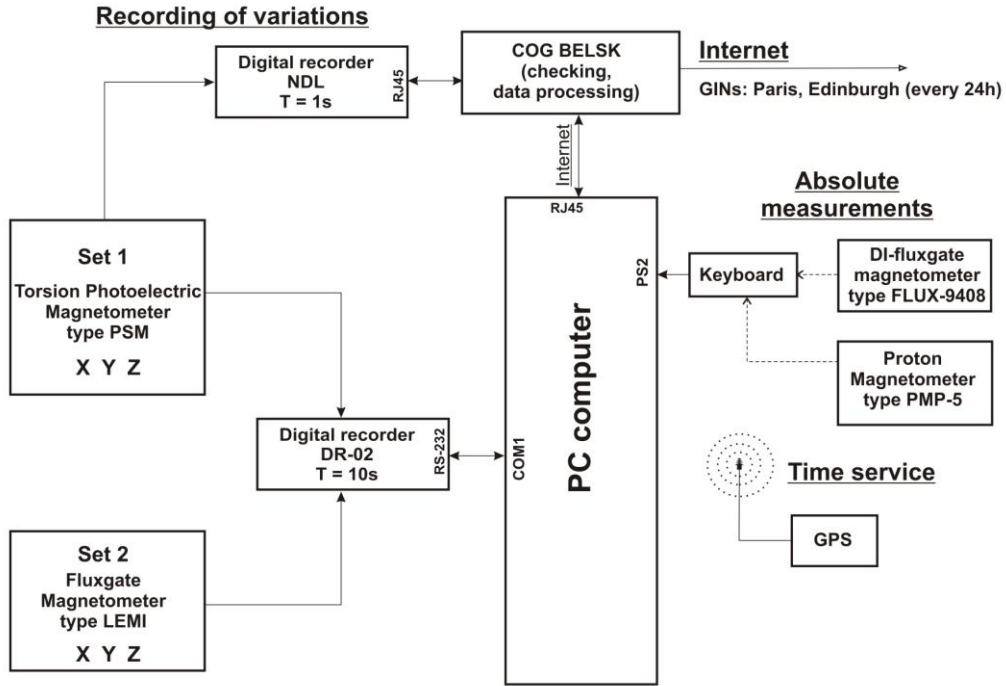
Recording of variations

Digital recorder
NDL
T = 1s

RJ45

COG BELSK
(checking,
data processing)

Internet

GINs: Paris, Edinburgh (every 24h)

Internet

RJ45

Absolute
measurements

Set 1
Torsion Photoelectric
Magnetometer
type PSM

X Y Z

PS2

Keyboard

DI-fluxgate
magnetometer
type FLUX-9408

PC computer

Proton
Magnetometer
type PMP-5

Digital recorder
DR-02
T = 10s

RS-232

COM1

Time service

GPS

Set 2
Fluxgate
Magnetometer
type LEMI

X Y Z